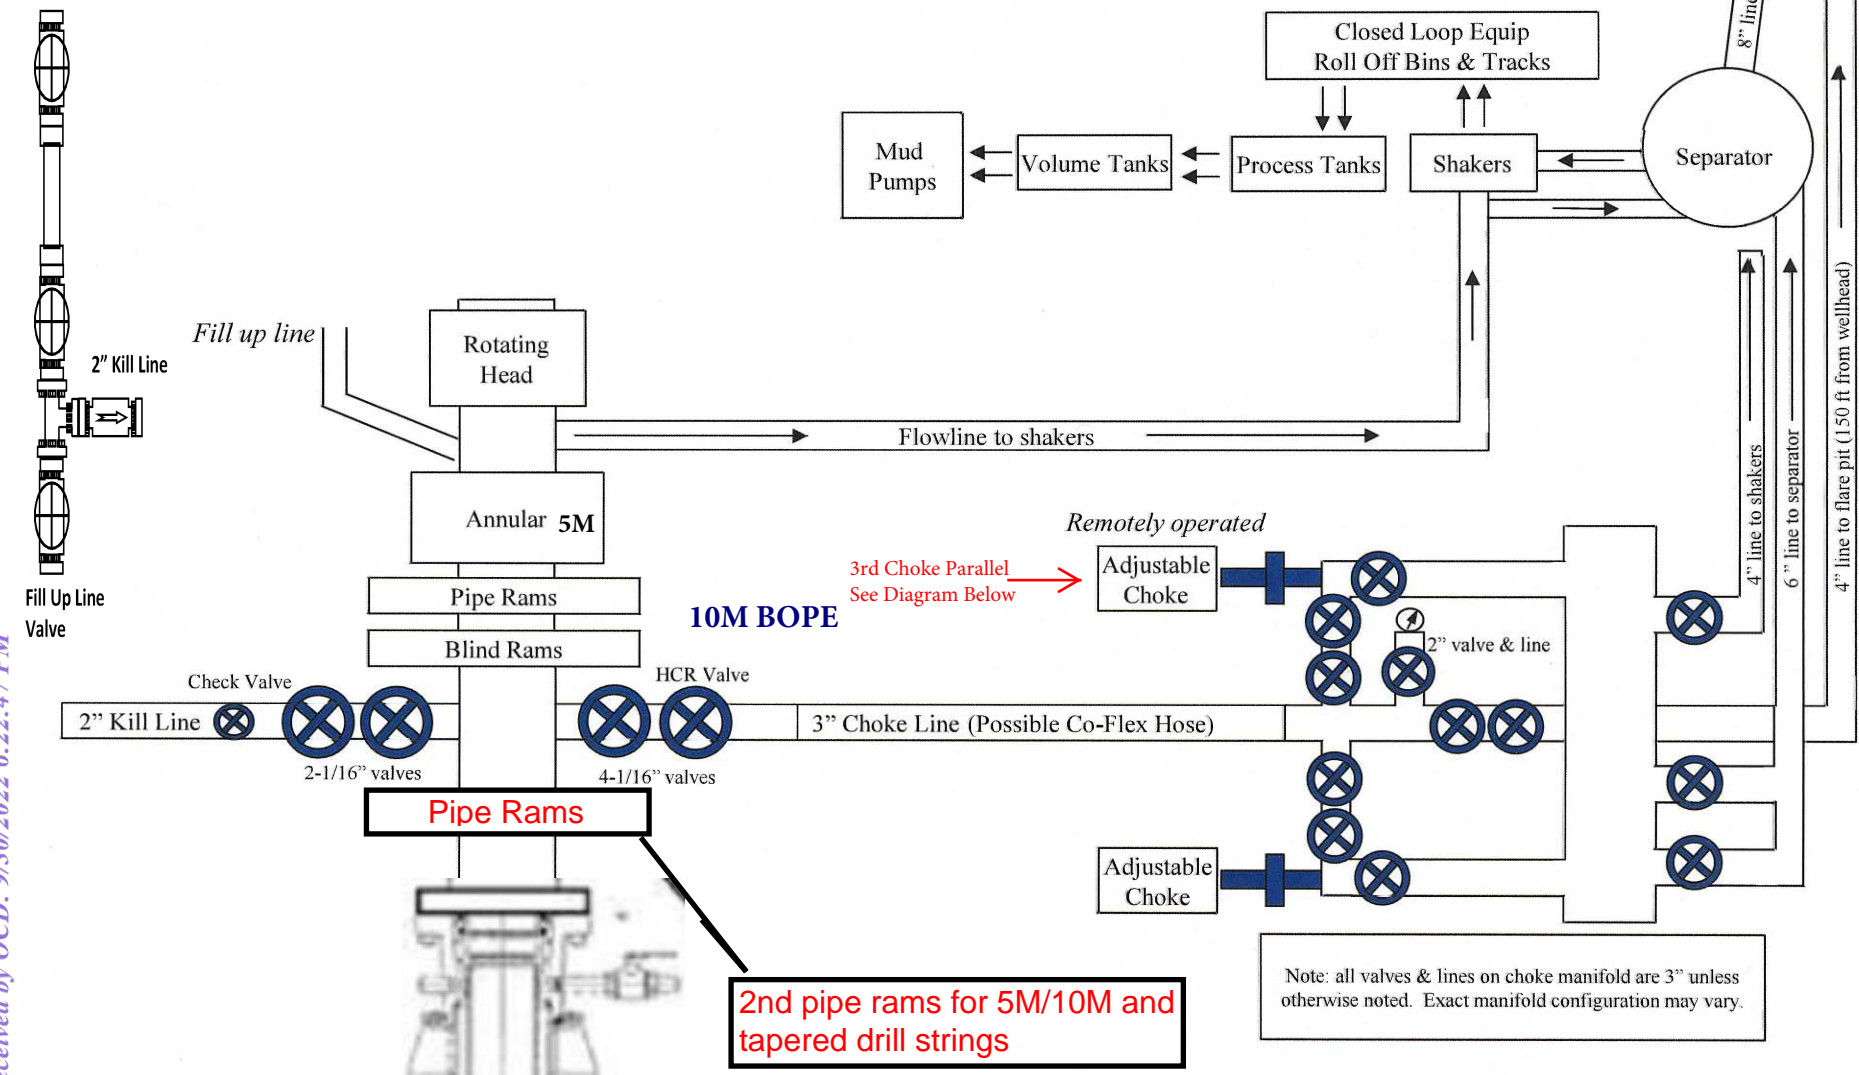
Closed Loop Equip
Roll Off Bins & Tracks

8" line

Mud Pumps

Volume Tanks

Process Tanks

Shakers

Separator

2" Kill Line

Fill up line

Rotating Head

Flowline to shakers

Annular 5M

Pipe Rams

Blind Rams

10M BOPE

Remotely operated

3rd Choke Parallel
See Diagram Below

Adjustable Choke

2" valve & line

4" line to shakers

6" line to separator

4" line to flare pit (150 ft from wellhead)

Fill Up Line Valve

Check Valve

2" Kill Line

2-1/16" valves

HCR Valve

3" Choke Line (Possible Co-Flex Hose)

4-1/16" valves

Pipe Rams

Adjustable Choke

2nd pipe rams for 5M/10M and tapered drill strings

Note: all valves & lines on choke manifold are 3" unless otherwise noted. Exact manifold configuration may vary.

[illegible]ceived by OCD: 9/30/2022 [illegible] PM